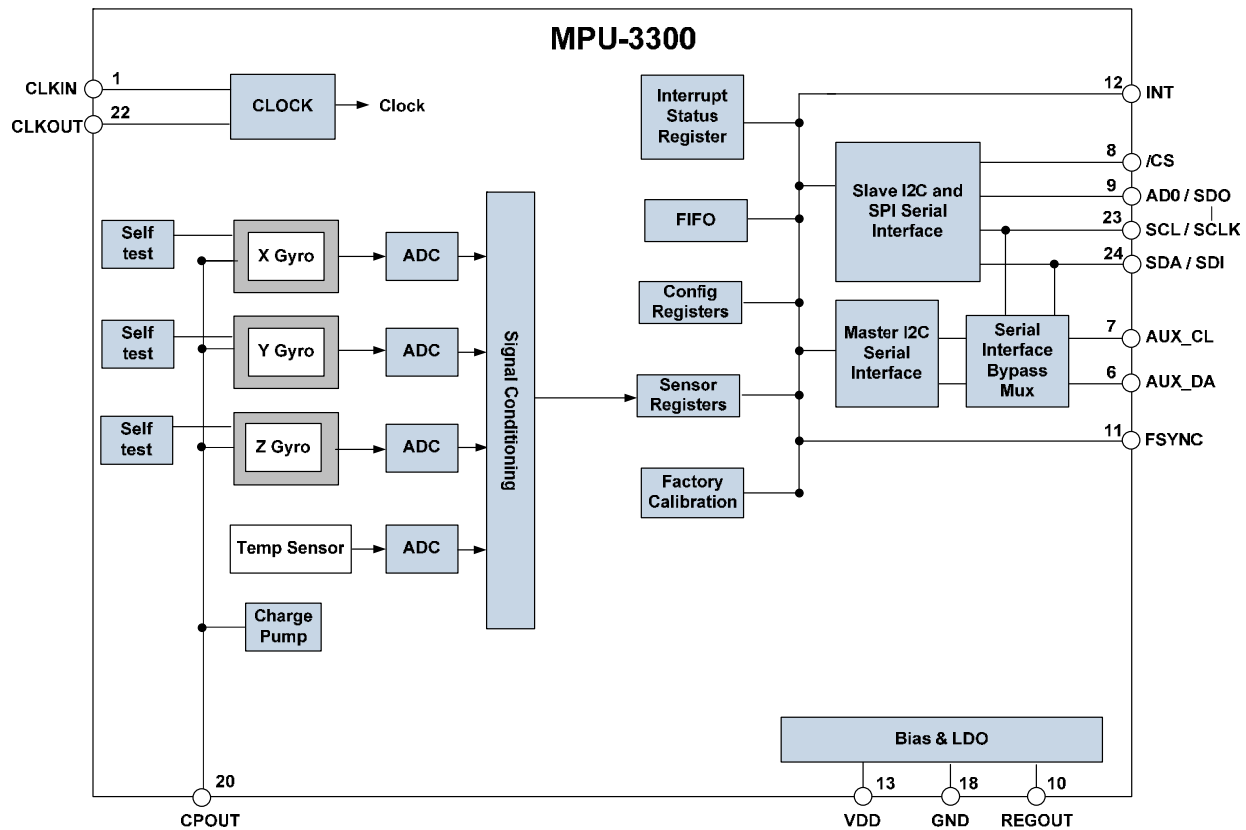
MPU-3300

CLKIN 1
CLKOUT 22
CLOCK
Clock

Interrupt Status Register
12 INT
8 /CS
9 AD0 / SDO
23 SCL / SCLK
24 SDA / SDI
Slave I2C and SPI Serial Interface
FIFO

Self test
X Gyro
ADC
Self test
Y Gyro
ADC
Self test
Z Gyro
ADC
Temp Sensor
ADC
Signal Conditioning

Config Registers
Sensor Registers
Factory Calibration
Master I2C Serial Interface
Serial Interface Bypass Mux
7 AUX_CL
6 AUX_DA
11 FSYNC

Charge Pump

Bias & LDO
20
CPOUT
13 VDD
18 GND
10 REGOUT